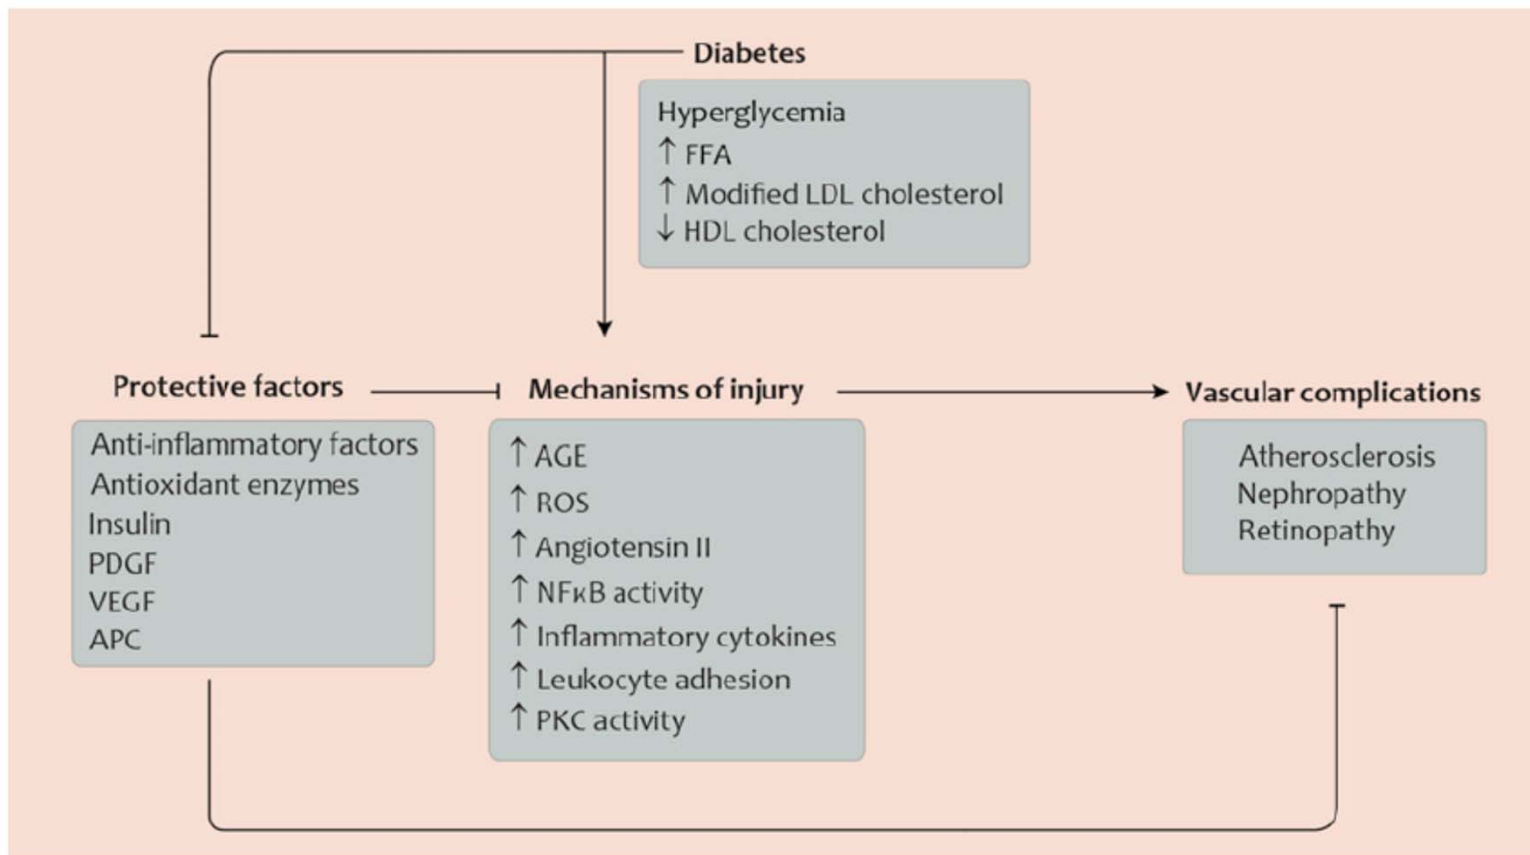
Diabetes

Hyperglycemia
↑ FFA
↑ Modified LDL cholesterol
↓ HDL cholesterol

Protective factors

Anti-inflammatory factors
Antioxidant enzymes
Insulin
PDGF
VEGF
APC

Mechanisms of injury

↑ AGE
↑ ROS
↑ Angiotensin II
↑ NFκB activity
↑ Inflammatory cytokines
↑ Leukocyte adhesion
↑ PKC activity

Vascular complications

Atherosclerosis
Nephropathy
Retinopathy